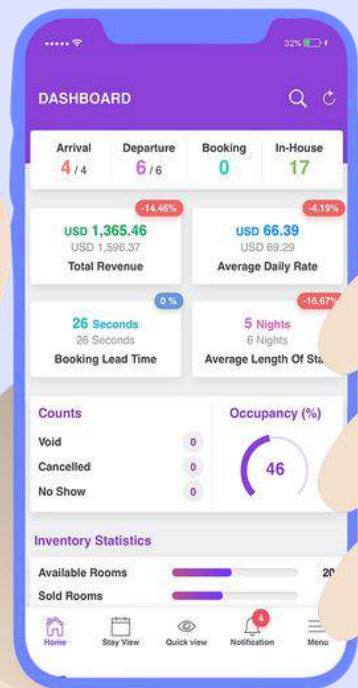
32%

DASHBOARD

| Arrival | Departure | Booking | In-House |
|---|---|---|---|
| 4 / 4 | 6 / 6 | 0 | 17 |

-14.46%
USD 1,365.46
USD 1,596.37
Total Revenue

-4.19%
USD 66.39
USD 69.29
Average Daily Rate

0 %
26 Seconds
26 Seconds
Booking Lead Time

-16.67%
5 Nights
6 Nights
Average Length Of Sta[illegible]

Counts
Void 0
Cancelled 0
No Show 0

Occupancy (%)
46

Inventory Statistics
Available Rooms 20
Sold Rooms

Home
Stay View
Quick view
4
Notification
Menu